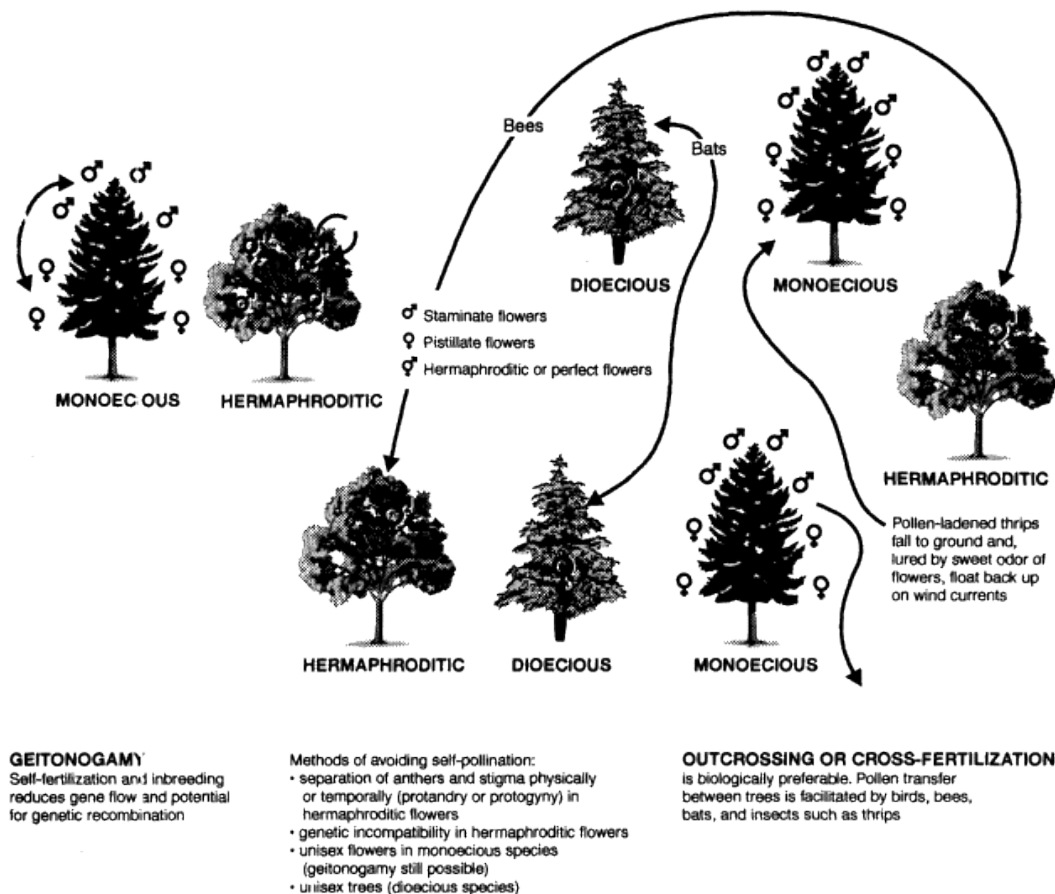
Bees

Bats

♂ ♂ ♂ ♂ ♀ ♀ ♀ ♀

MONOECIOUS

HERMAPHRODITIC

DIOECIOUS

♂ ♂ ♂ ♂ ♀ ♀ ♀ ♀

MONOECIOUS

♂ Staminate flowers
♀ Pistillate flowers
⚥ Hermaphroditic or perfect flowers

HERMAPHRODITIC

HERMAPHRODITIC

DIOECIOUS

♂ ♂ ♂ ♀ ♀ ♀ ♀

MONOECIOUS

Pollen-ladened thrips fall to ground and, lured by sweet odor of flowers, float back up on wind currents

GEITONOGAMY
Self-fertilization and inbreeding reduces gene flow and potential for genetic recombination

Methods of avoiding self-pollination:
• separation of anthers and stigma physically or temporally (protandry or protogyny) in hermaphroditic flowers
• genetic incompatibility in hermaphroditic flowers
• unisex flowers in monoecious species (geitonogamy still possible)
• unisex trees (dioecious species)

OUTCROSSING OR CROSS-FERTILIZATION
is biologically preferable. Pollen transfer between trees is facilitated by birds, bees, bats, and insects such as thrips